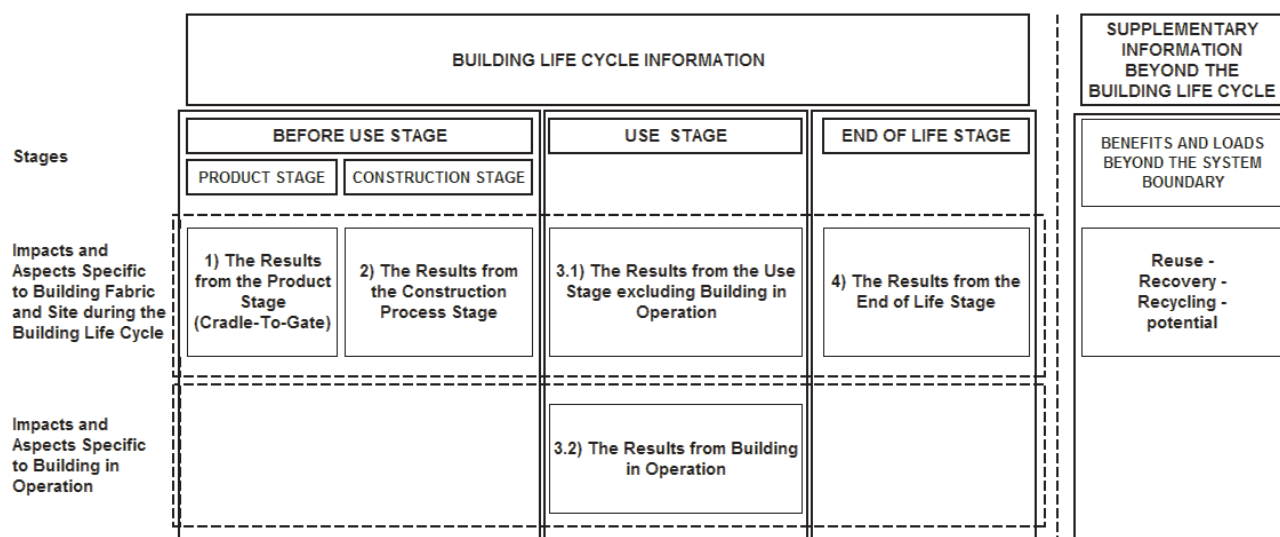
BUILDING LIFE CYCLE INFORMATION

SUPPLEMENTARY INFORMATION BEYOND THE BUILDING LIFE CYCLE

Stages

BEFORE USE STAGE

PRODUCT STAGE

CONSTRUCTION STAGE

USE STAGE

END OF LIFE STAGE

BENEFITS AND LOADS BEYOND THE SYSTEM BOUNDARY

Impacts and Aspects Specific to Building Fabric and Site during the Building Life Cycle

1) The Results from the Product Stage (Cradle-To-Gate)

2) The Results from the Construction Process Stage

3.1) The Results from the Use Stage excluding Building in Operation

4) The Results from the End of Life Stage

Reuse - Recovery - Recycling - potential

Impacts and Aspects Specific to Building in Operation

3.2) The Results from Building in Operation